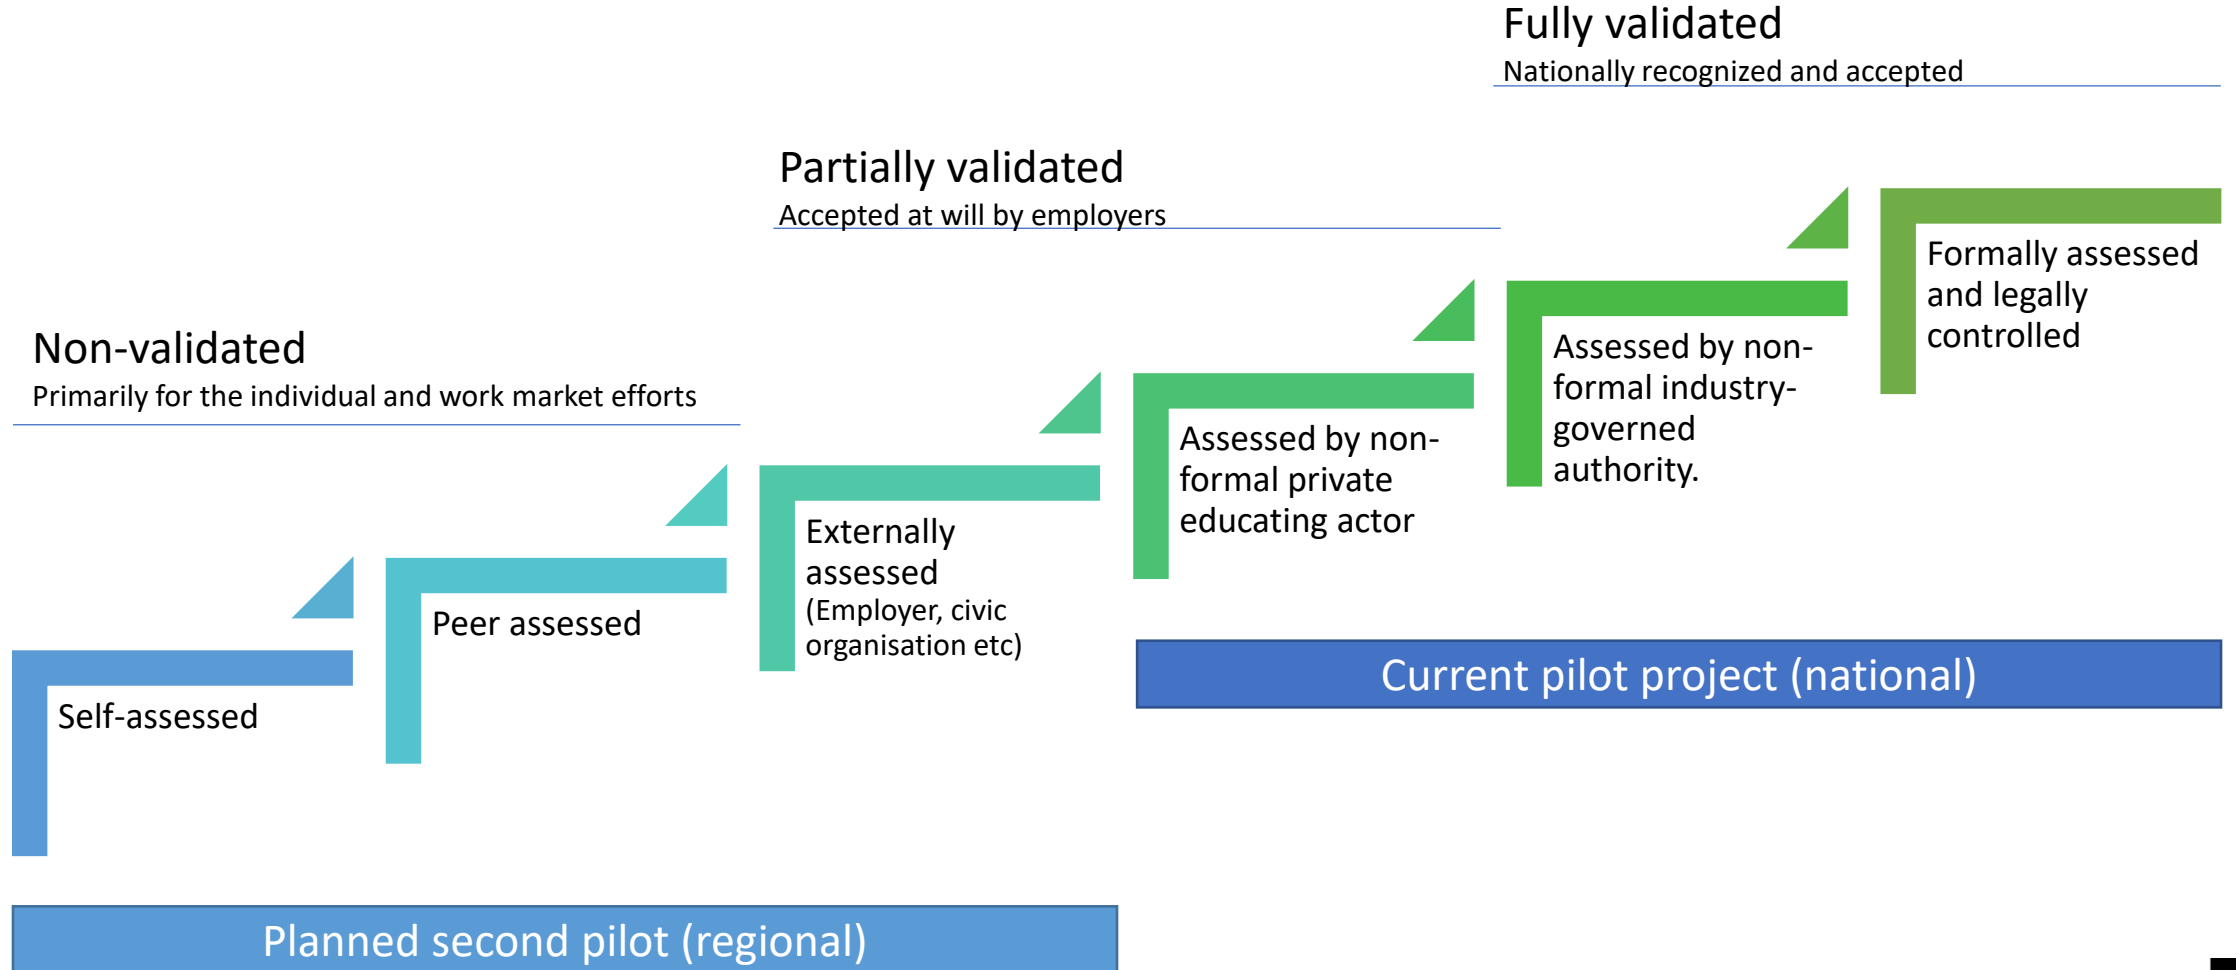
Fully validated
Nationally recognized and accepted

Partially validated
Accepted at will by employers

Non-validated
Primarily for the individual and work market efforts

Self-assessed

Peer assessed

Externally assessed
(Employer, civic organisation etc)

Assessed by non-formal private educating actor

Assessed by non-formal industry-governed authority.

Formally assessed and legally controlled

Current pilot project (national)

Planned second pilot (regional)